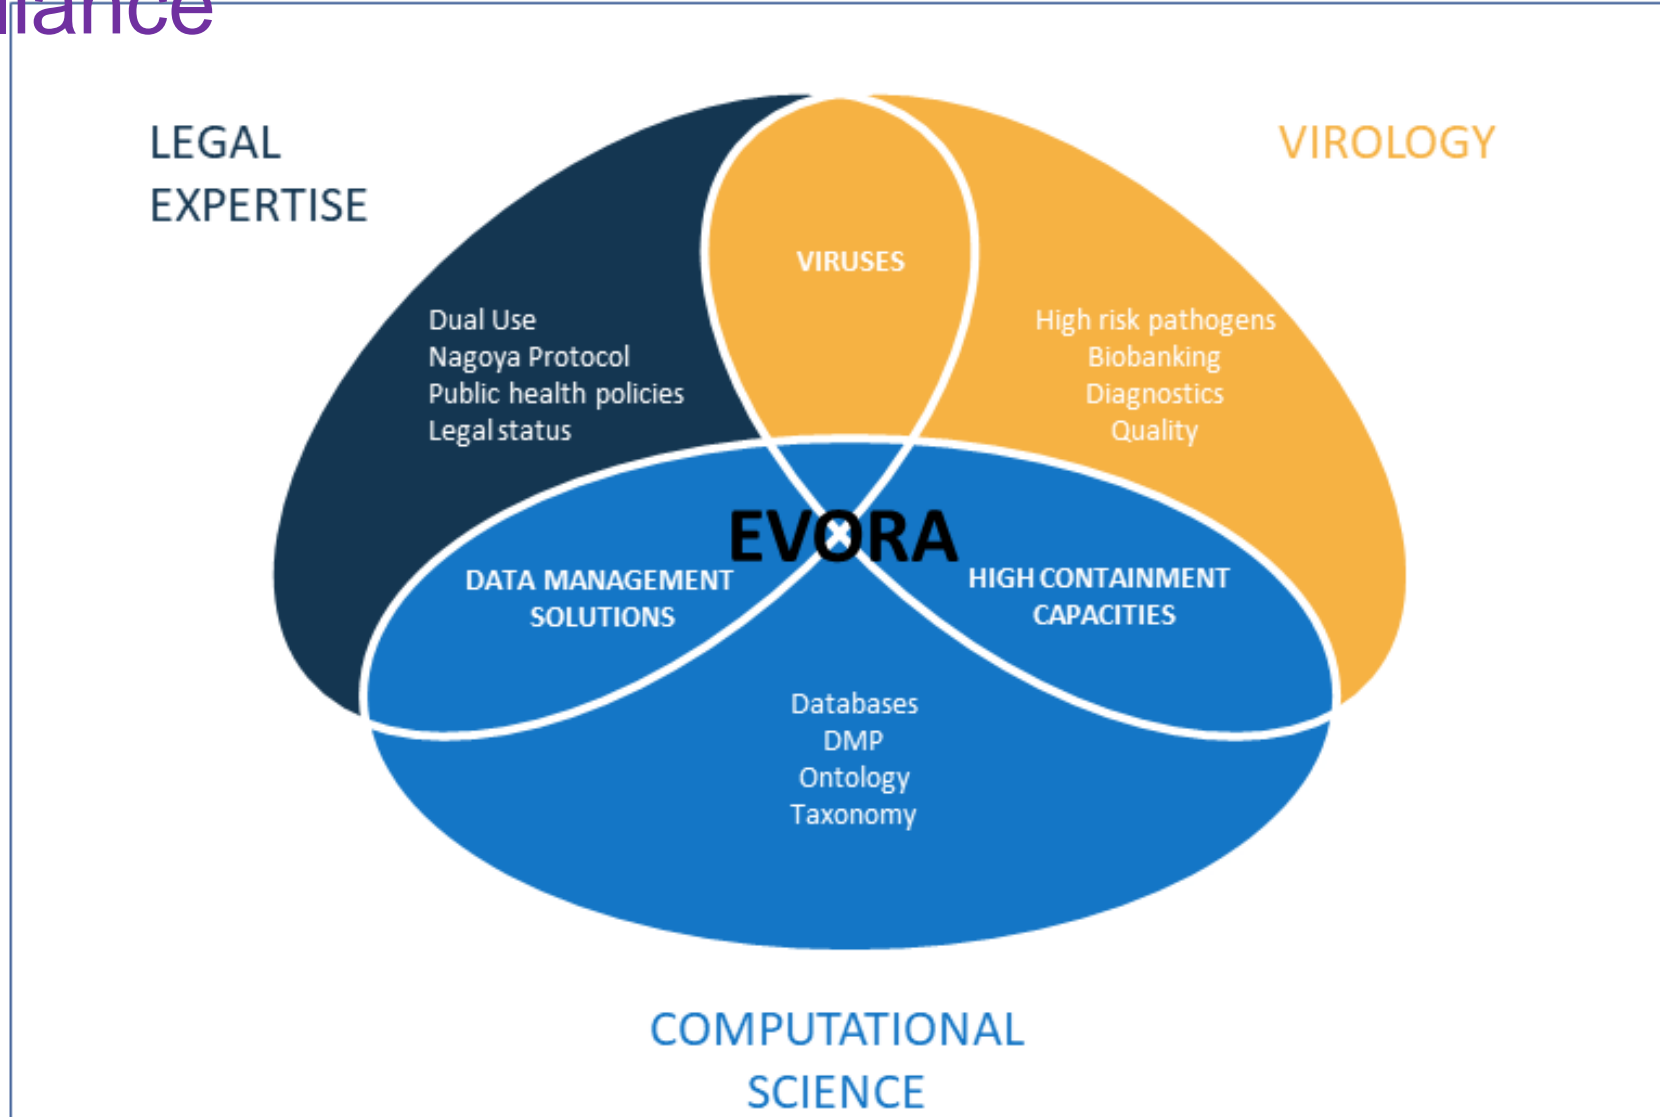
iance

LEGAL EXPERTISE

VIROLOGY

VIRUSES

Dual Use
Nagoya Protocol
Public health policies
Legal status

High risk pathogens
Biobanking
Diagnostics
Quality

EVORA

DATA MANAGEMENT SOLUTIONS

HIGH CONTAINMENT CAPACITIES

Databases
DMP
Ontology
Taxonomy

COMPUTATIONAL SCIENCE